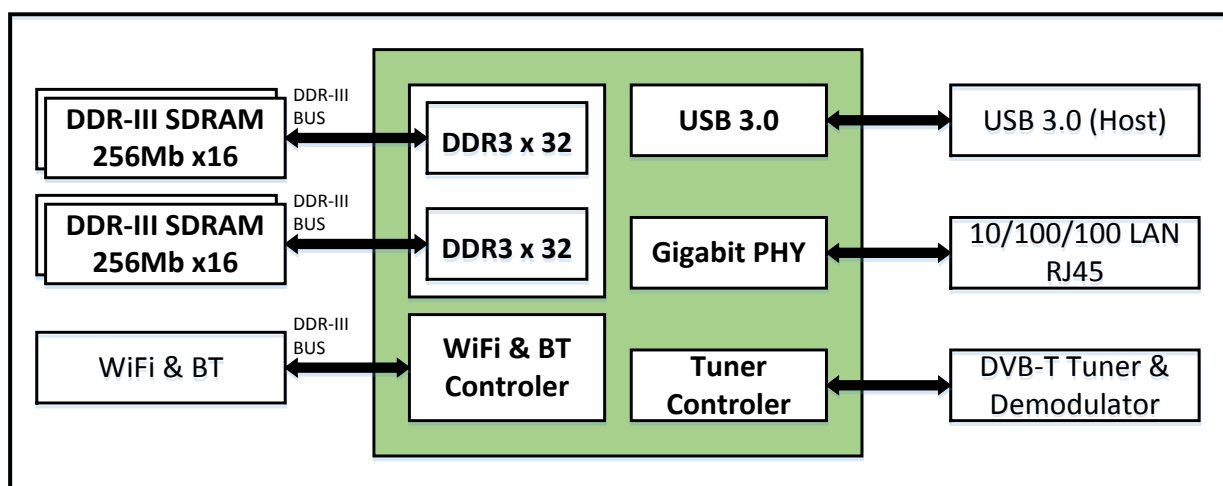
DDR-III SDRAM 256Mb x16

DDR-III BUS

DDR3 x 32

USB 3.0

USB 3.0 (Host)

DDR-III SDRAM 256Mb x16

DDR-III BUS

DDR3 x 32

Gigabit PHY

10/100/100 LAN RJ45

WiFi & BT

DDR-III BUS

WiFi & BT Controler

Tuner Controler

DVB-T Tuner & Demodulator